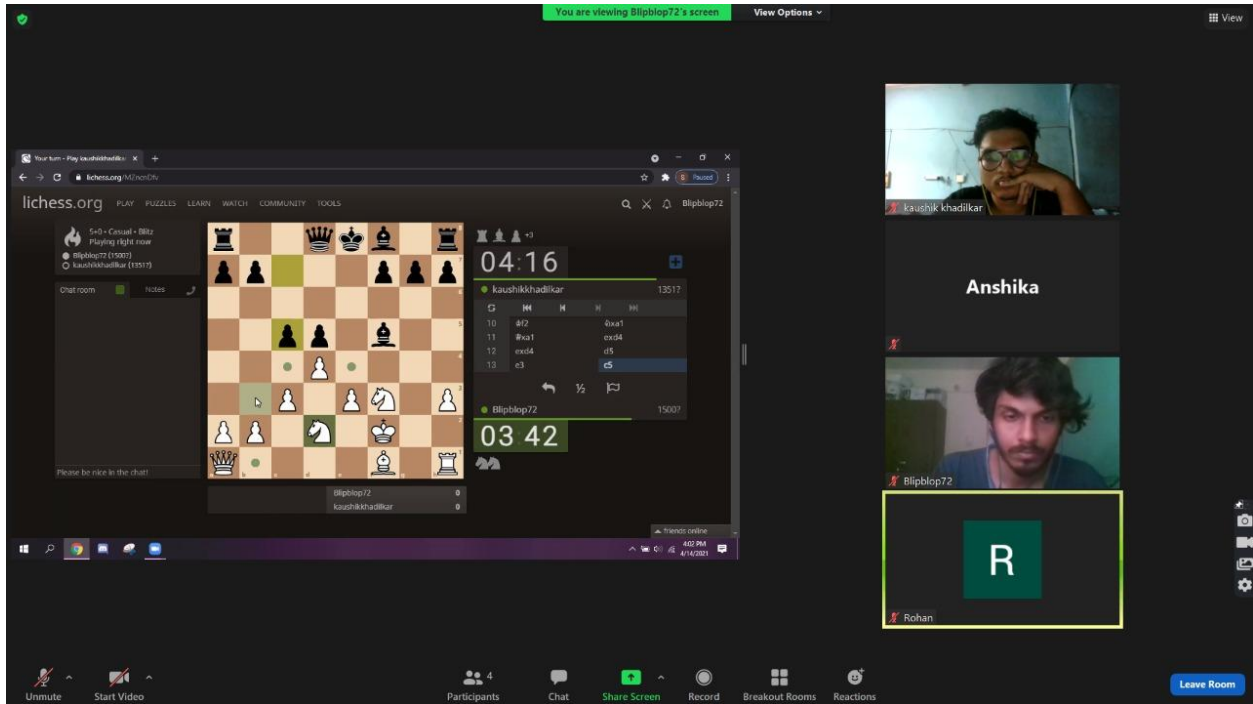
You are viewing Blipblop72's screen View Options ˅

View

Your turn - Play kaushikkhadilkar ×

lichess.org/MI/ncnDfv

Paused

lichess.org PLAY PUZZLES LEARN WATCH COMMUNITY TOOLS Blipblop72

5+0 • Casual • Blitz
Playing right now
Blipblop72 (1500?)
kaushikkhadilkar (1351?)

Chat room Notes

Please be nice in the chat!

+3

04:16

kaushikkhadilkar 1351?

| | | |
|---|---|---|
| 10 | ♗f2 | ♘xa1 |
| 11 | ♗xa1 | exd4 |
| 12 | exd4 | d5 |
| 13 | e3 | c5 |

½

Blipblop72 1500?

03 42

Blipblop72 0
kaushikkhadilkar 0

friends online

4:02 PM
4/14/2021

kaushik khadilkar

Anshika

Blipblop72

R

Rohan

Unmute Start Video Participants 4 Chat Share Screen Record Breakout Rooms Reactions Leave Room